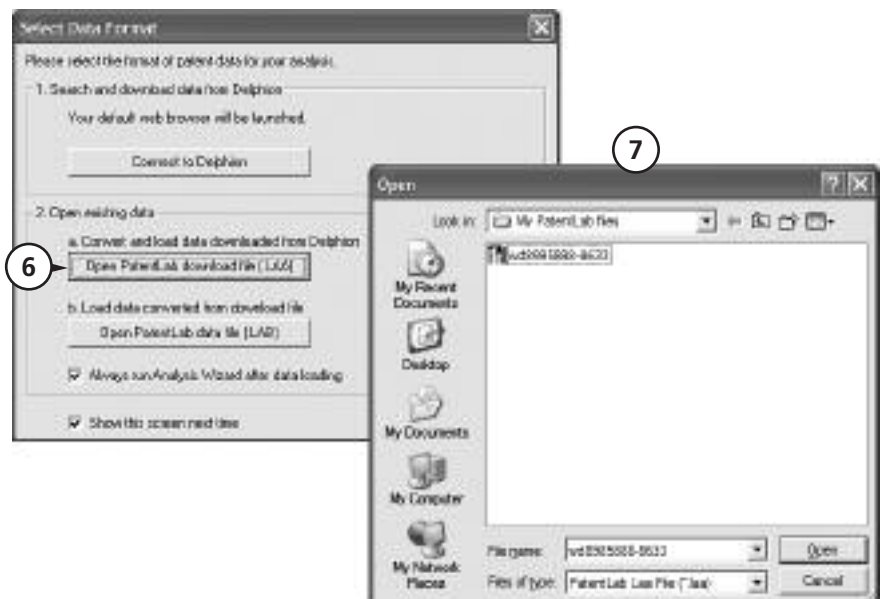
Select Data Format

Please select the format of patent data for your analysis.

1. Search and download data from Delphion

Your default web browser will be launched.

Connect to Delphion

2. Open existing data

a. Convert and load data downloaded from Delphion

6

Open PatentLab download file (.LAS)

b. Load data converted from download file

Open PatentLab data file (.LAB)

Always run Analysis Wizard after data loading

Show this screen next time

7

Open

Look in: My PatentLab files

vd0905888-8633

My Recent Documents

Desktop

My Documents

My Computer

My Network Places

File name: vd0905888-8633

Files of type: PatentLab Las File (*.las)

Open

Cancel